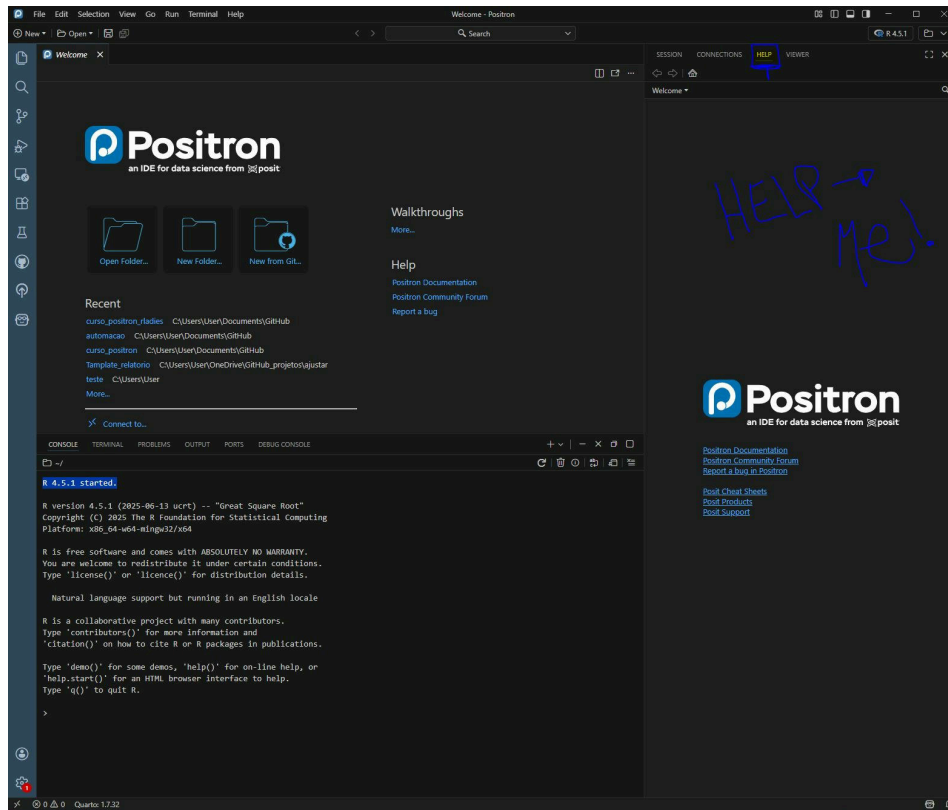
File Edit Selection View Go Run Terminal Help

Welcome - Positron

New Open

Search

R 4.5.1

Welcome ×

SESSION CONNECTIONS HELP VIEWER

Welcome

Positron
an IDE for data science from posit

Open Folder... New Folder... New from Git...

Walkthroughs
More...

Help
Positron Documentation
Positron Community Forum
Report a bug

Recent
curso_positron_rladies C:\Users\User\Documents\GitHub
automacao C:\Users\User\Documents\GitHub
curso_positron C:\Users\User\Documents\GitHub
Tamplate_relatorio C:\Users\User\OneDrive\GitHub_projetos\ajustar
teste C:\Users\User
More...

Connect to...

HELP → Me!

Positron
an IDE for data science from posit

Positron Documentation
Positron Community Forum
Report a bug in Positron

Posit Cheat Sheets
Posit Products
Posit Support

CONSOLE TERMINAL PROBLEMS OUTPUT PORTS DEBUG CONSOLE

~/

R 4.5.1 started.

R version 4.5.1 (2025-06-13 ucrt) -- "Great Square Root"
Copyright (C) 2025 The R Foundation for Statistical Computing
Platform: x86_64-w64-mingw32/x64

R is free software and comes with ABSOLUTELY NO WARRANTY.
You are welcome to redistribute it under certain conditions.
Type 'license()' or 'licence()' for distribution details.

Natural language support but running in an English locale

R is a collaborative project with many contributors.
Type 'contributors()' for more information and
'citation()' on how to cite R or R packages in publications.

Type 'demo()' for some demos, 'help()' for on-line help, or
'help.start()' for an HTML browser interface to help.
Type 'q()' to quit R.

>

0 0 Quarto: 1.7.32